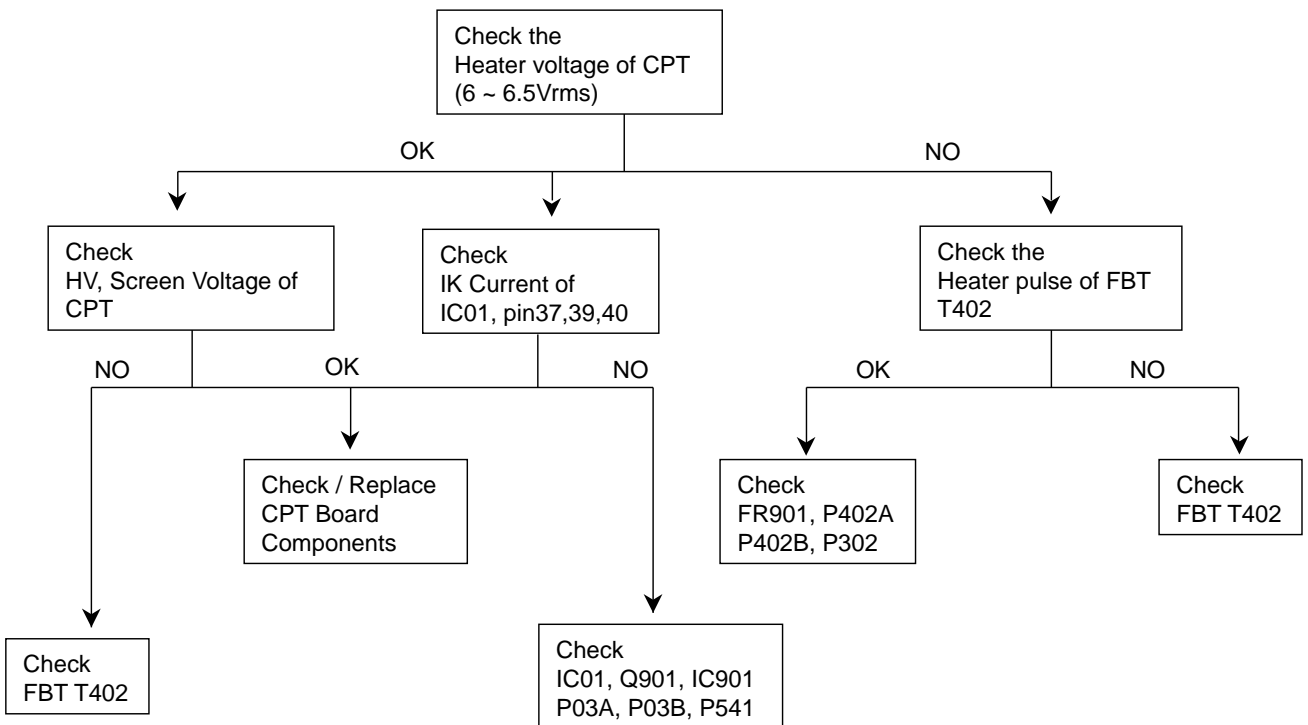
Check the
Heater voltage of CPT
(6 ~ 6.5Vrms)

OK

NO

Check
HV, Screen Voltage of
CPT

Check
IK Current of
IC01, pin37,39,40

Check the
Heater pulse of FBT
T402

NO

OK

NO

OK

NO

Check / Replace
CPT Board
Components

Check
FR901, P402A
P402B, P302

Check
FBT T402

Check
FBT T402

Check
IC01, Q901, IC901
P03A, P03B, P541